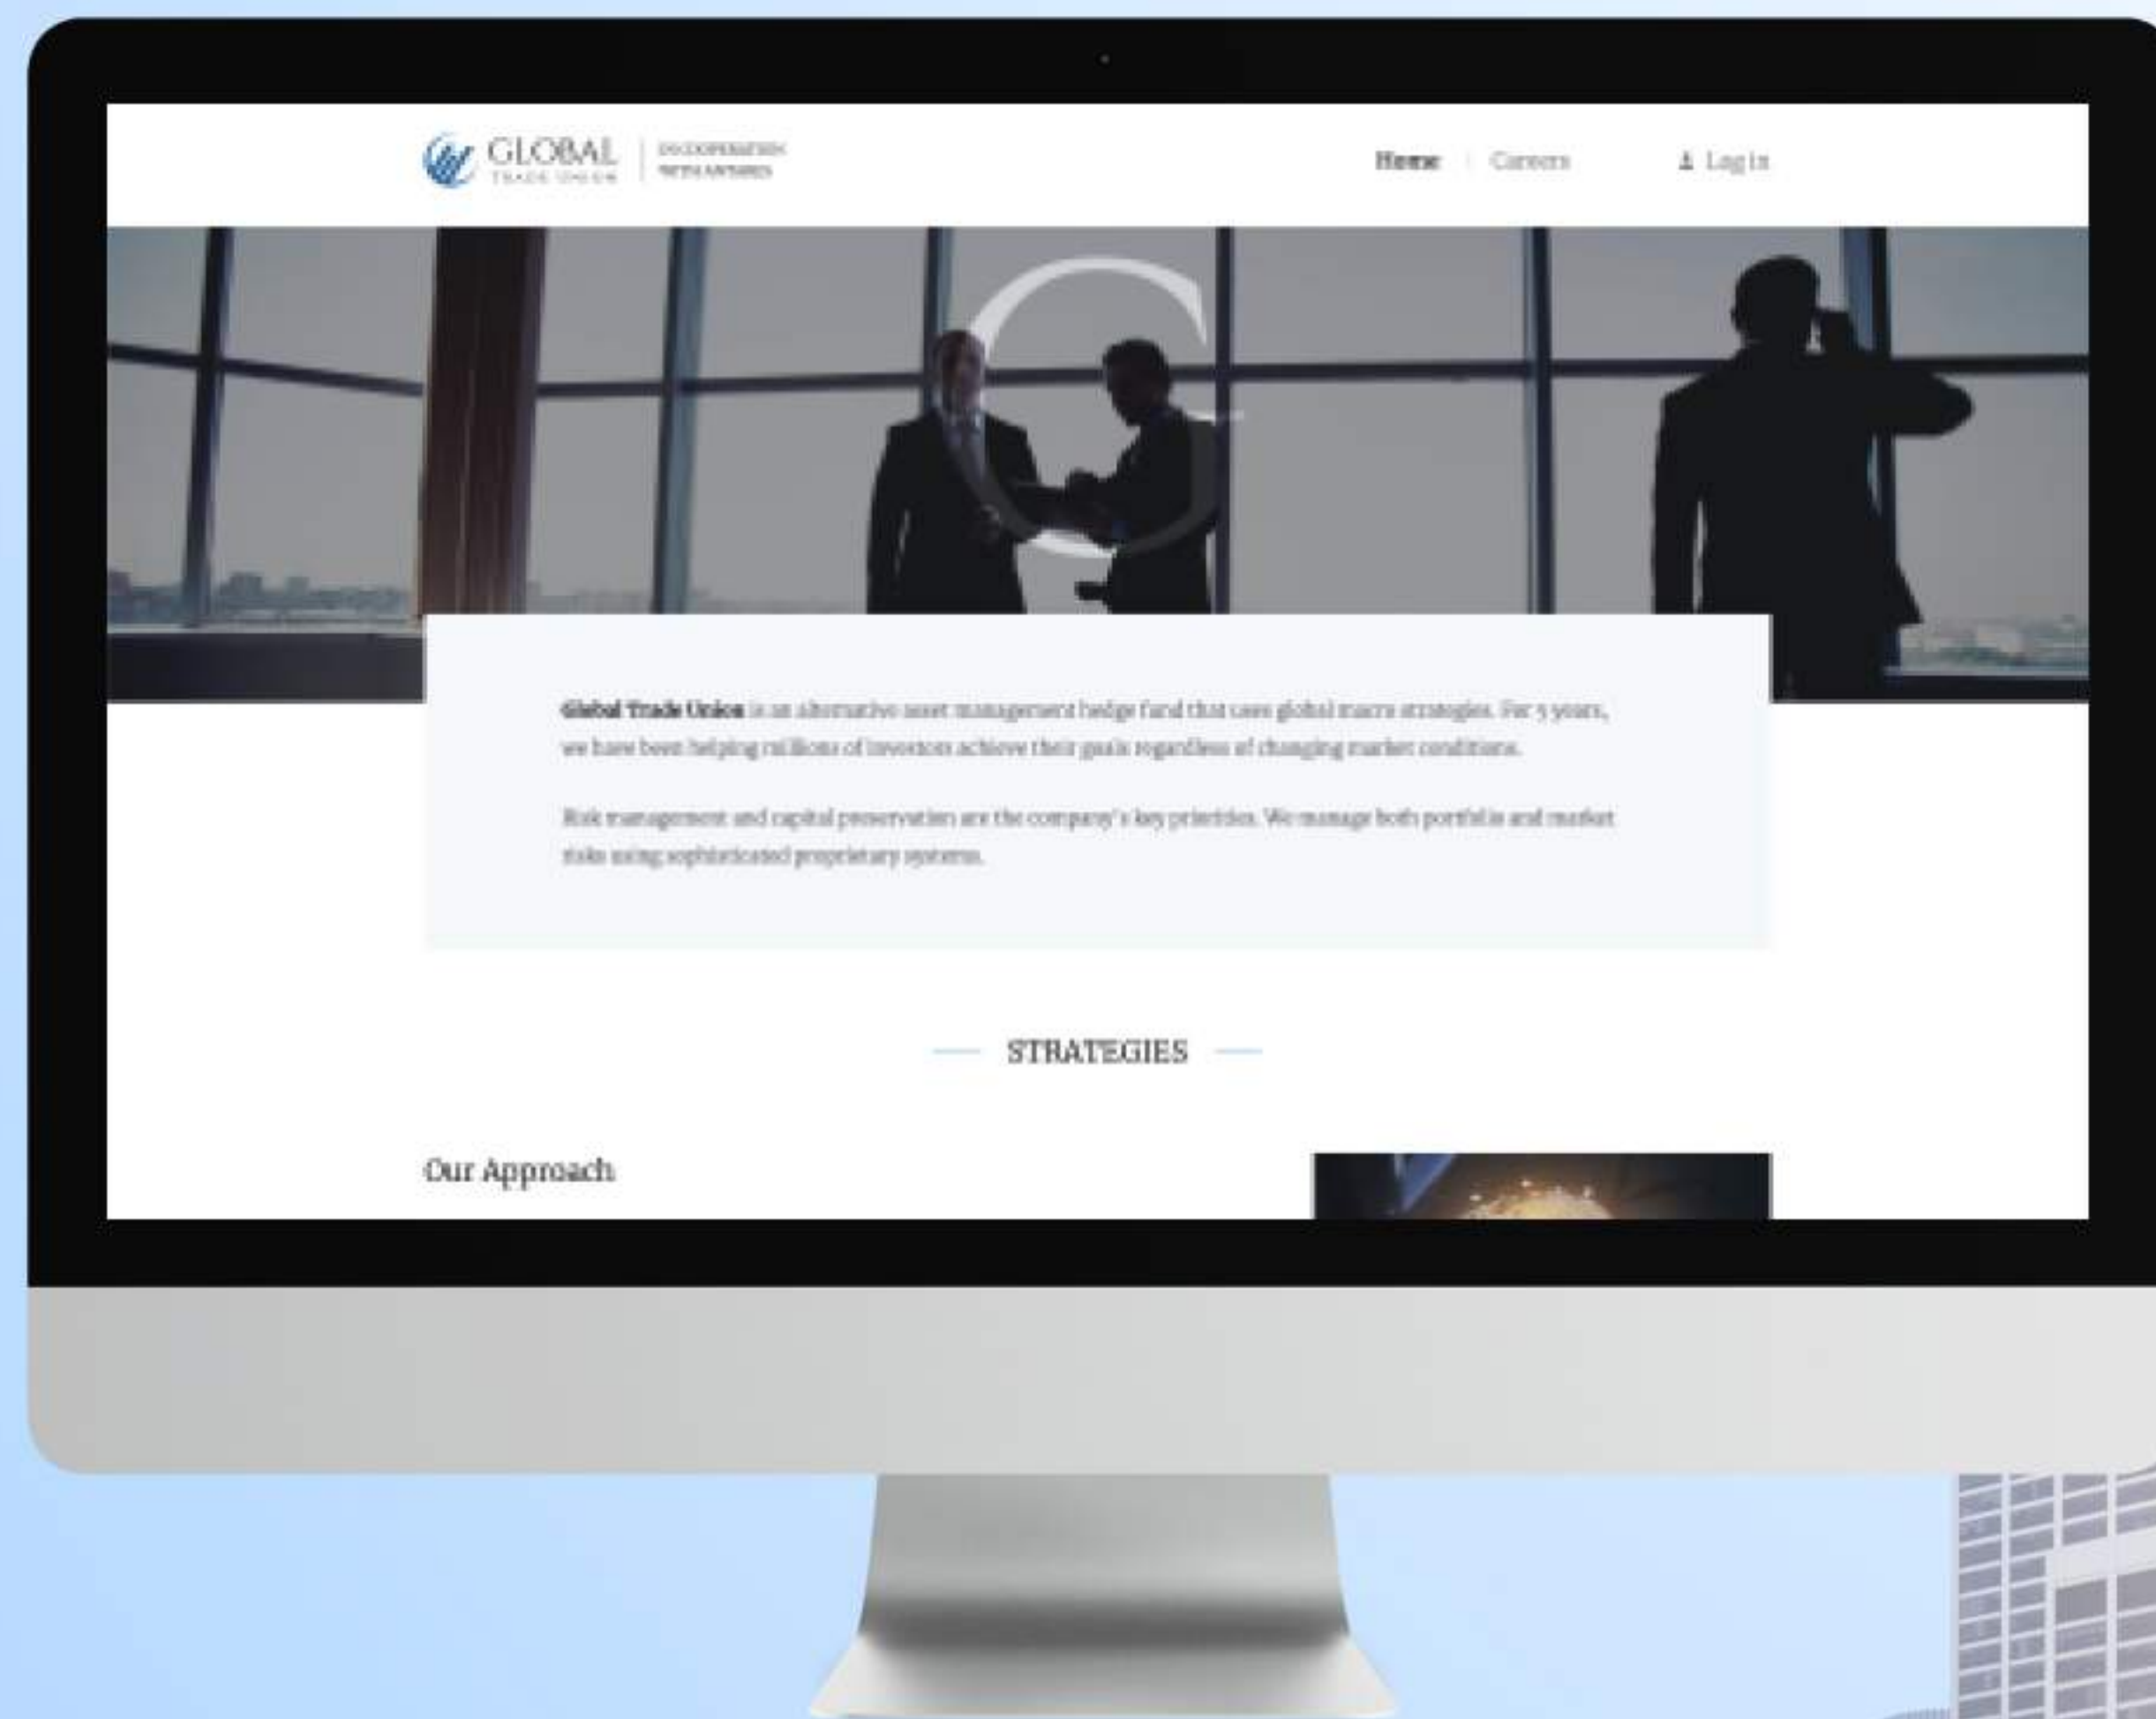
GLOBAL
TRADE UNION

IN COOPERATION
WITH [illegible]

Home | Careers

Log in

Global Trade Union is an alternative asset management hedge fund that uses global macro strategies. For 5 years, we have been helping millions of investors achieve their goals regardless of changing market conditions.

Risk management and capital preservation are the company's key priorities. We manage both portfolio and market risks using sophisticated proprietary systems.

STRATEGIES

Our Approach